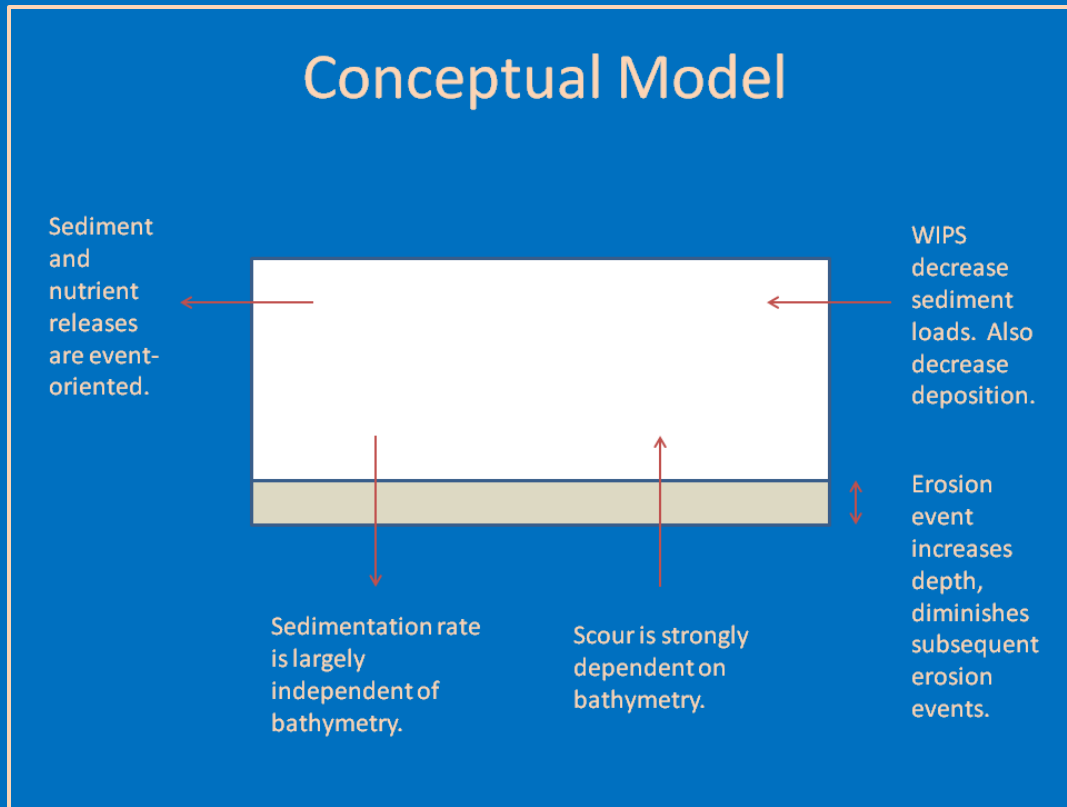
Conceptual Model

Sediment and nutrient releases are event-oriented.

WIPS decrease sediment loads. Also decrease deposition.

Erosion event increases depth, diminishes subsequent erosion events.

Sedimentation rate is largely independent of bathymetry.

Scour is strongly dependent on bathymetry.